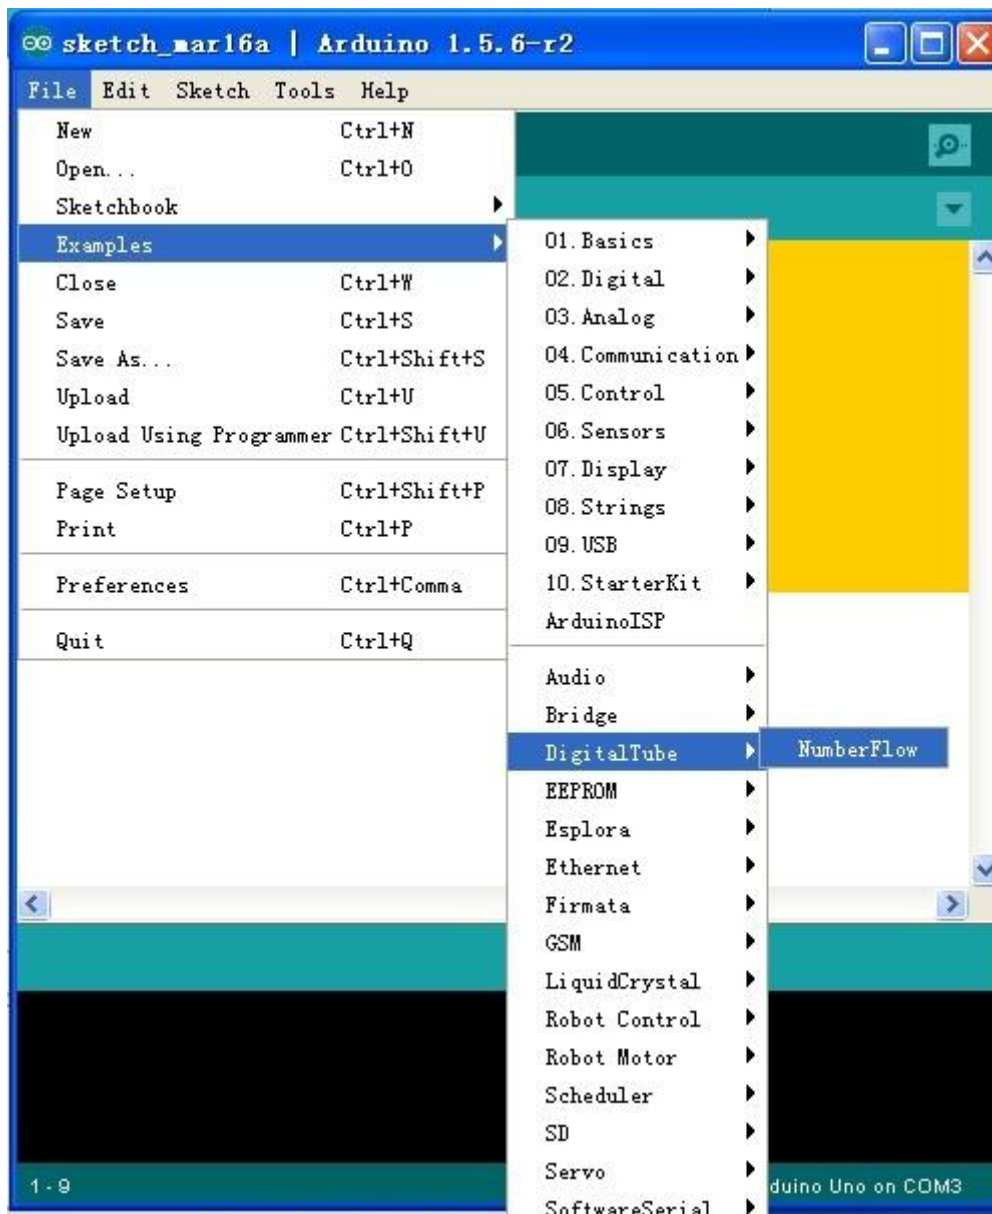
sketch_mar16a | Arduino 1.5.6-r2

File Edit Sketch Tools Help

New Ctrl+N
Open... Ctrl+O
Sketchbook
Examples
Close Ctrl+W
Save Ctrl+S
Save As... Ctrl+Shift+S
Upload Ctrl+U
Upload Using Programmer Ctrl+Shift+U
Page Setup Ctrl+Shift+P
Print Ctrl+P
Preferences Ctrl+Comma
Quit Ctrl+Q

01.Basics
02.Digital
03.Analog
04.Communication
05.Control
06.Sensors
07.Display
08.Strings
09.USB
10.StarterKit
ArduinoISP
Audio
Bridge
DigitalTube
EEPROM
Esplora
Ethernet
Firmata
GSM
LiquidCrystal
Robot Control
Robot Motor
Scheduler
SD
Servo
SoftwareSerial

NumberFlow

1-9
duino Uno on COM3